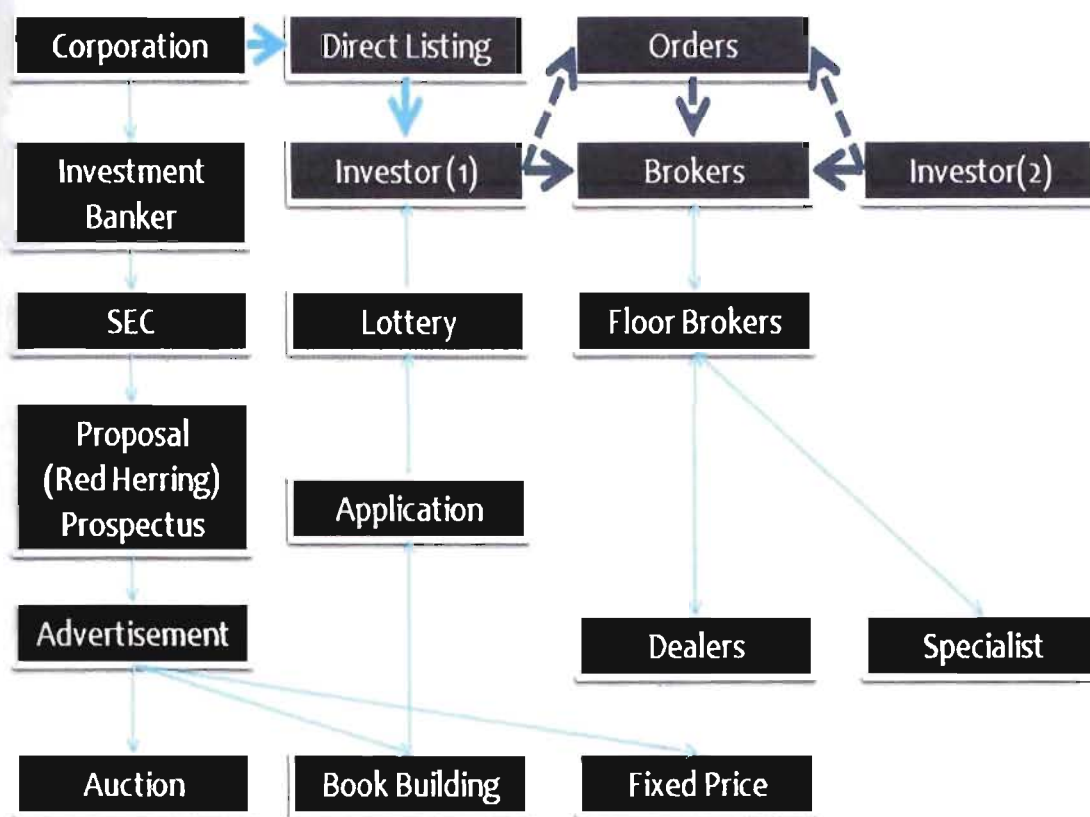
Corporation
Direct Listing
Orders
Investment Banker
Investor(1)
Brokers
Investor(2)
SEC
Lottery
Floor Brokers
Proposal (Red Herring) Prospectus
Application
Advertisement
Dealers
Specialist
Auction
Book Building
Fixed Price